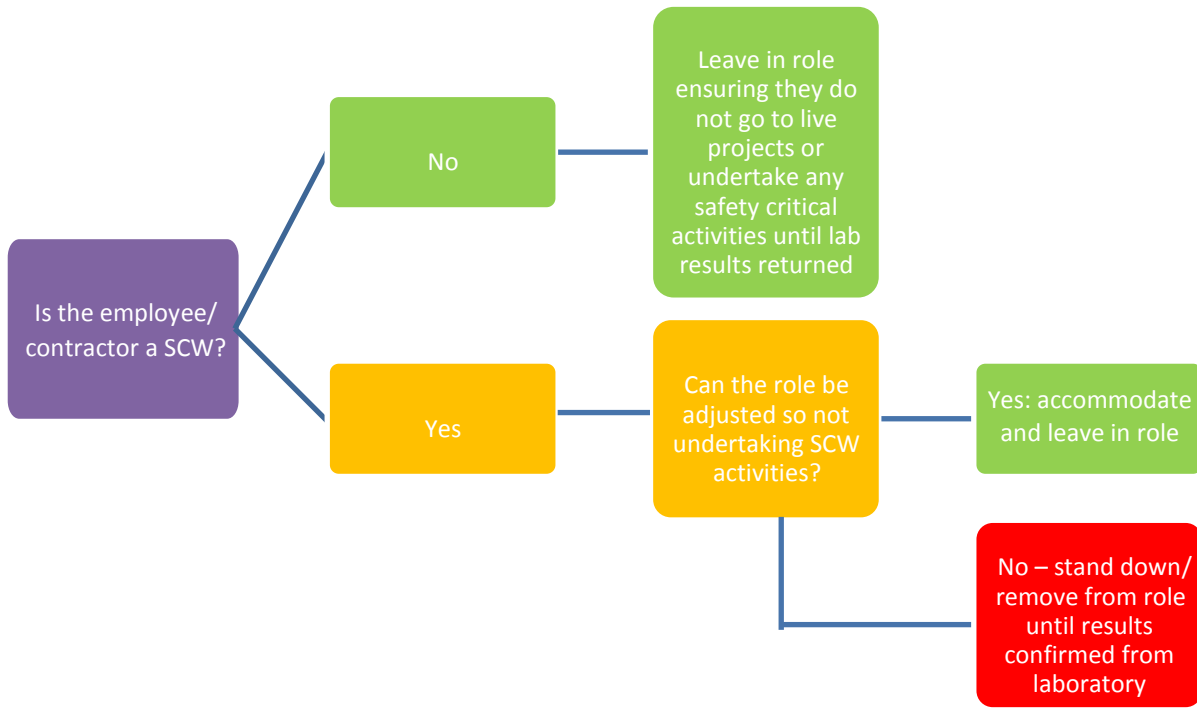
Is the employee/ contractor a SCW?

No

Leave in role ensuring they do not go to live projects or undertake any safety critical activities until lab results returned

Yes

Can the role be adjusted so not undertaking SCW activities?

Yes: accommodate and leave in role

No – stand down/ remove from role until results confirmed from laboratory